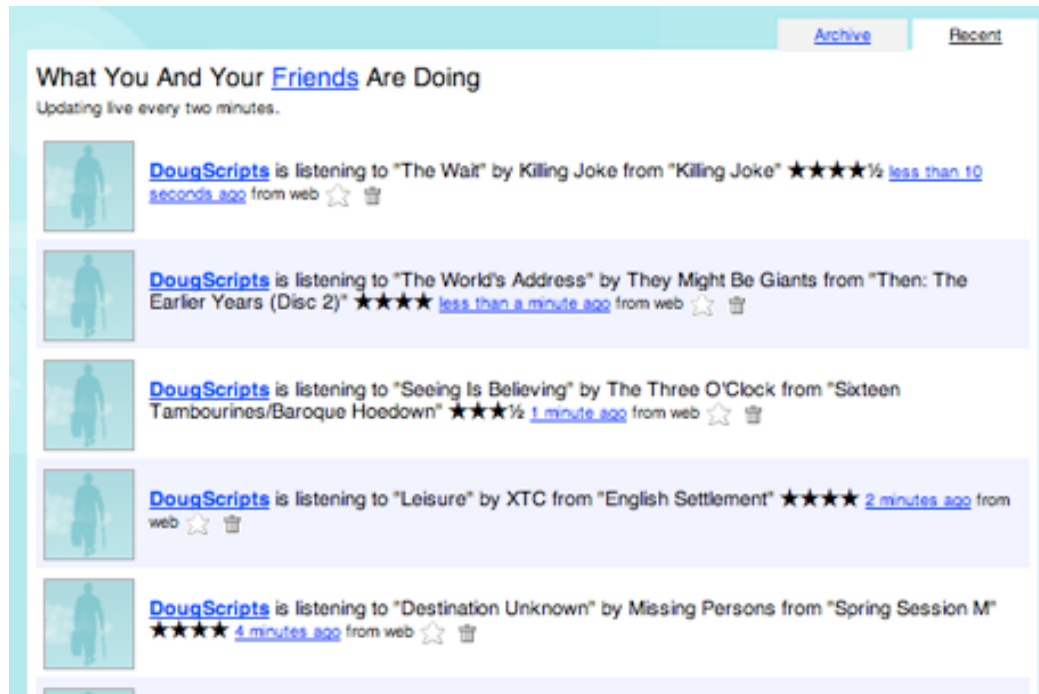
Archive Recent

What You And Your Friends Are Doing
Updating live every two minutes.

DougScripts is listening to "The Wait" by Killing Joke from "Killing Joke" ★★★★½ less than 10 seconds ago from web

DougScripts is listening to "The World's Address" by They Might Be Giants from "Then: The Earlier Years (Disc 2)" ★★★★ less than a minute ago from web

DougScripts is listening to "Seeing Is Believing" by The Three O'Clock from "Sixteen Tambourines/Baroque Hoedown" ★★★½ 1 minute ago from web

DougScripts is listening to "Leisure" by XTC from "English Settlement" ★★★★ 2 minutes ago from web

DougScripts is listening to "Destination Unknown" by Missing Persons from "Spring Session M" ★★★★ 4 minutes ago from web